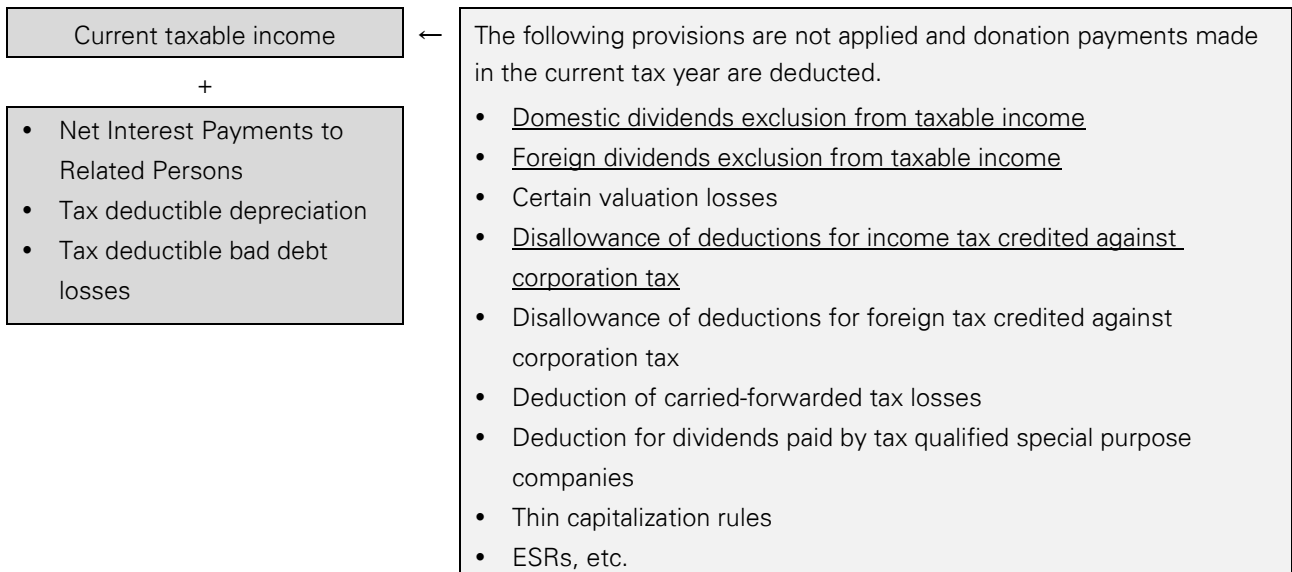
Current taxable income

+

- Net Interest Payments to Related Persons
- Tax deductible depreciation
- Tax deductible bad debt losses

←

The following provisions are not applied and donation payments made in the current tax year are deducted.

- Domestic dividends exclusion from taxable income
- Foreign dividends exclusion from taxable income
- Certain valuation losses
- Disallowance of deductions for income tax credited against corporation tax
- Disallowance of deductions for foreign tax credited against corporation tax
- Deduction of carried-forwarded tax losses
- Deduction for dividends paid by tax qualified special purpose companies
- Thin capitalization rules
- ESRs, etc.